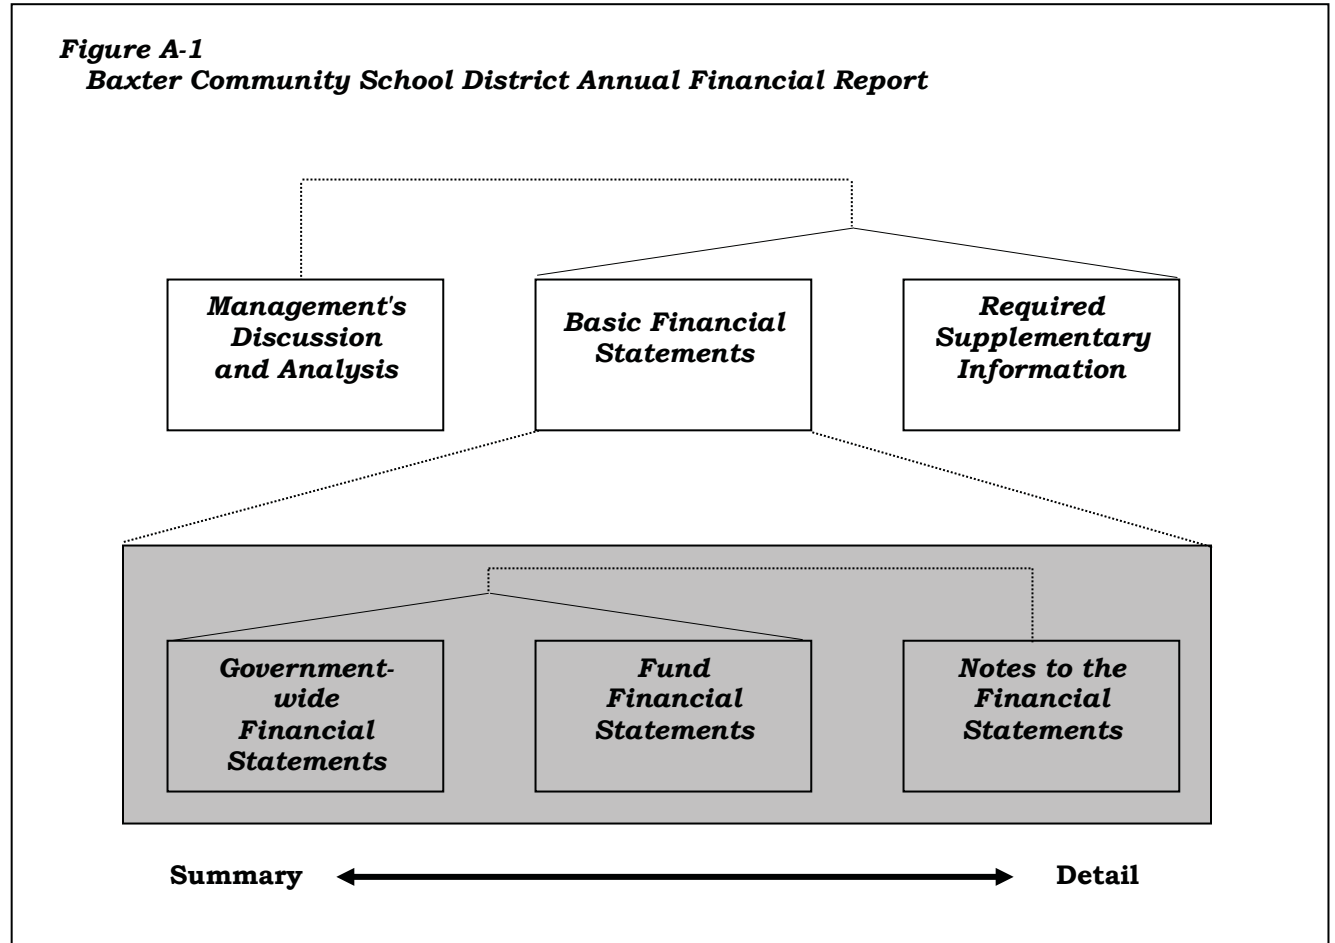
*Figure A-1*
*Baxter Community School District Annual Financial Report*

*Management's Discussion and Analysis*

*Basic Financial Statements*

*Required Supplementary Information*

*Government-wide Financial Statements*

*Fund Financial Statements*

*Notes to the Financial Statements*

**Summary** **Detail**